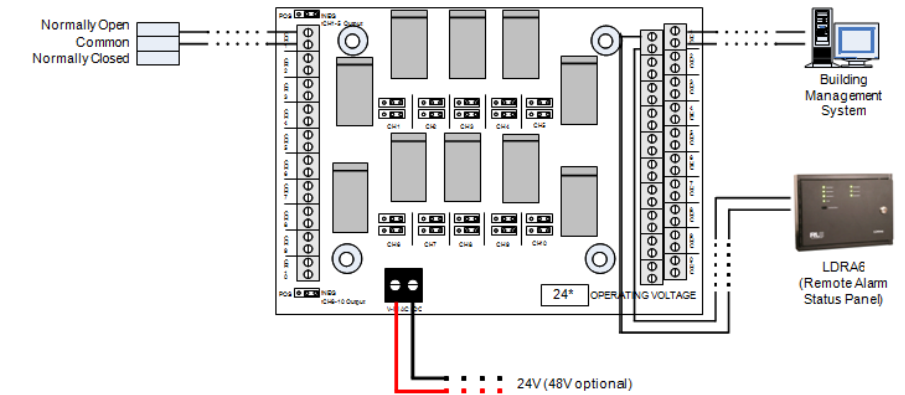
Normally Open
Common
Normally Closed

POS NEG
CH1-5 Output

CH1 CH2 CH3 CH4 CH5

CH6 CH7 CH8 CH9 CH10

POS NEG
CH6-10 Output

24*
OPERATING VOLTAGE

Building Management System

LDRA6 (Remote Alarm Status Panel)

24V (48V optional)